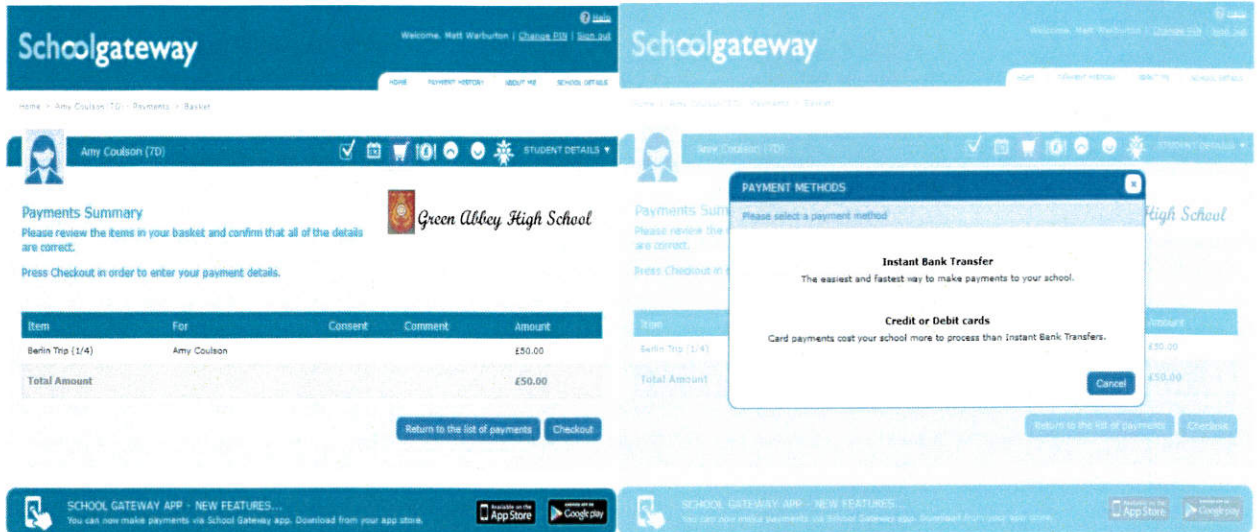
Help
Schoolgateway
Welcome, Matt Warburton | Change PIN | Sign out
HOME PAYMENT HISTORY ABOUT ME SCHOOL DETAILS
Home > Amy Coulson (7D) > Payments > Basket

Amy Coulson (7D)
STUDENT DETAILS ▾

Payments Summary
Please review the items in your basket and confirm that all of the details are correct.

Green Abbey High School

Press Checkout in order to enter your payment details.

| Item | For | Consent | Comment | Amount |
|---|---|---|---|---|
| Berlin Trip (1/4) | Amy Coulson | | | £50.00 |
| Total Amount | | | | £50.00 |

Return to the list of payments
Checkout

SCHOOL GATEWAY APP - NEW FEATURES...
You can now make payments via School Gateway app. Download from your app store.
Available on the App Store
GET IT ON Google play

Help
Schoolgateway
Welcome, Matt Warburton | Change PIN | Sign out
HOME PAYMENT HISTORY ABOUT ME SCHOOL DETAILS
Home > Amy Coulson (7D) > Payments > Basket

Amy Coulson (7D)
STUDENT DETAILS ▾

Payments Summ
Please review the
are correct.
High School
Press Checkout in

PAYMENT METHODS
Please select a payment method

Instant Bank Transfer
The easiest and fastest way to make payments to your school.

Credit or Debit cards
Card payments cost your school more to process than Instant Bank Transfers.

Cancel

Item
Amount
Berlin Trip (1/4)
£50.00
Total Amount
£50.00

Return to the list of payments
Checkout

SCHOOL GATEWAY APP - NEW FEATURES...
You can now make payments via School Gateway app. Download from your app store.
App Store
Google play